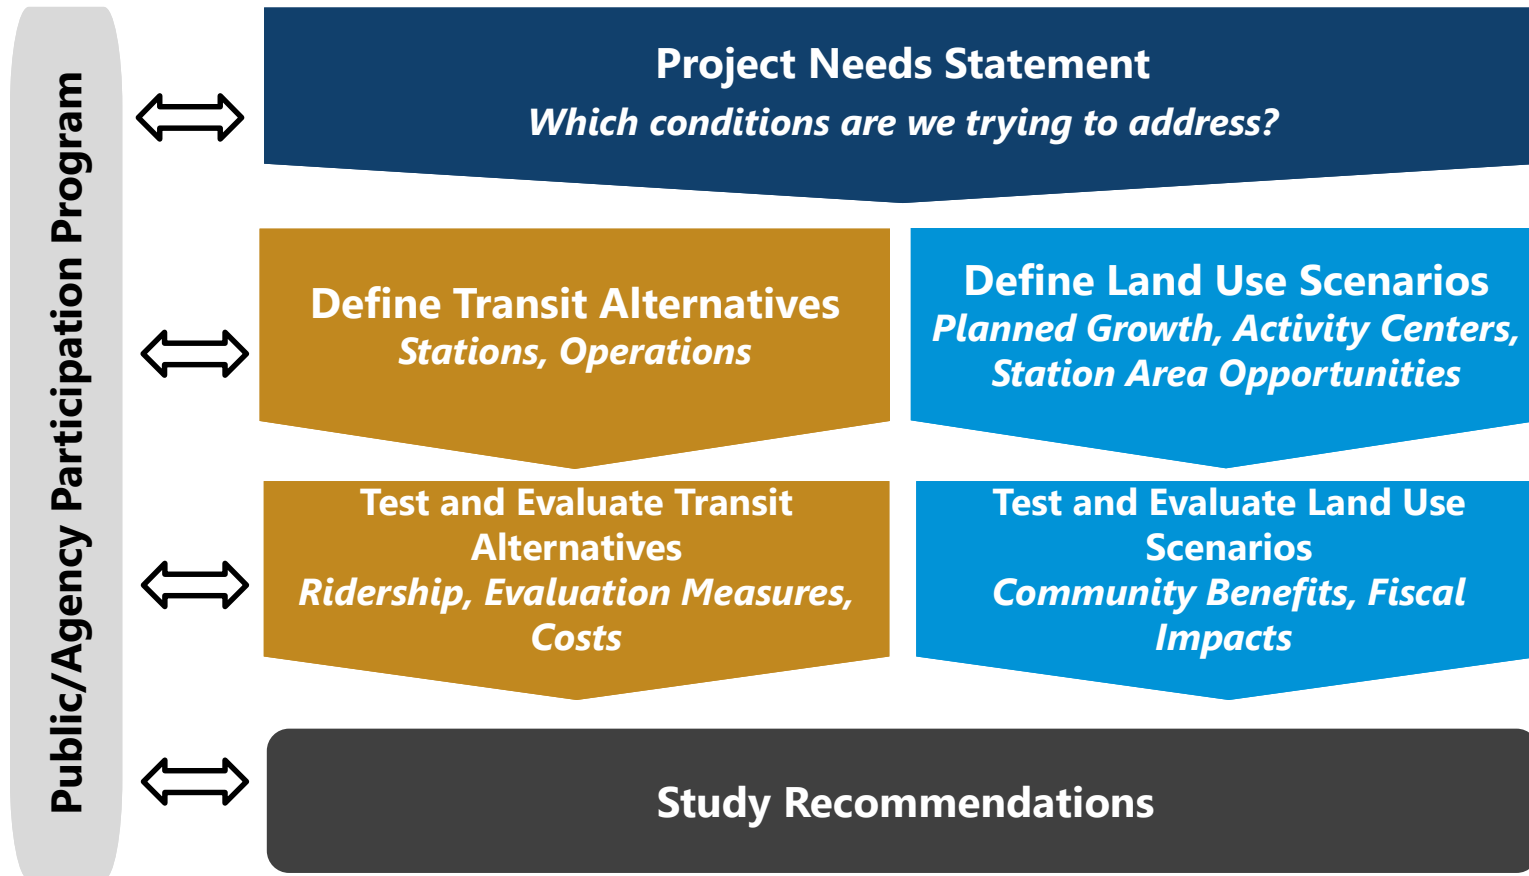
Public/Agency Participation Program

Project Needs Statement
Which conditions are we trying to address?

Define Transit Alternatives
Stations, Operations

Define Land Use Scenarios
Planned Growth, Activity Centers, Station Area Opportunities

Test and Evaluate Transit Alternatives
Ridership, Evaluation Measures, Costs

Test and Evaluate Land Use Scenarios
Community Benefits, Fiscal Impacts

Study Recommendations